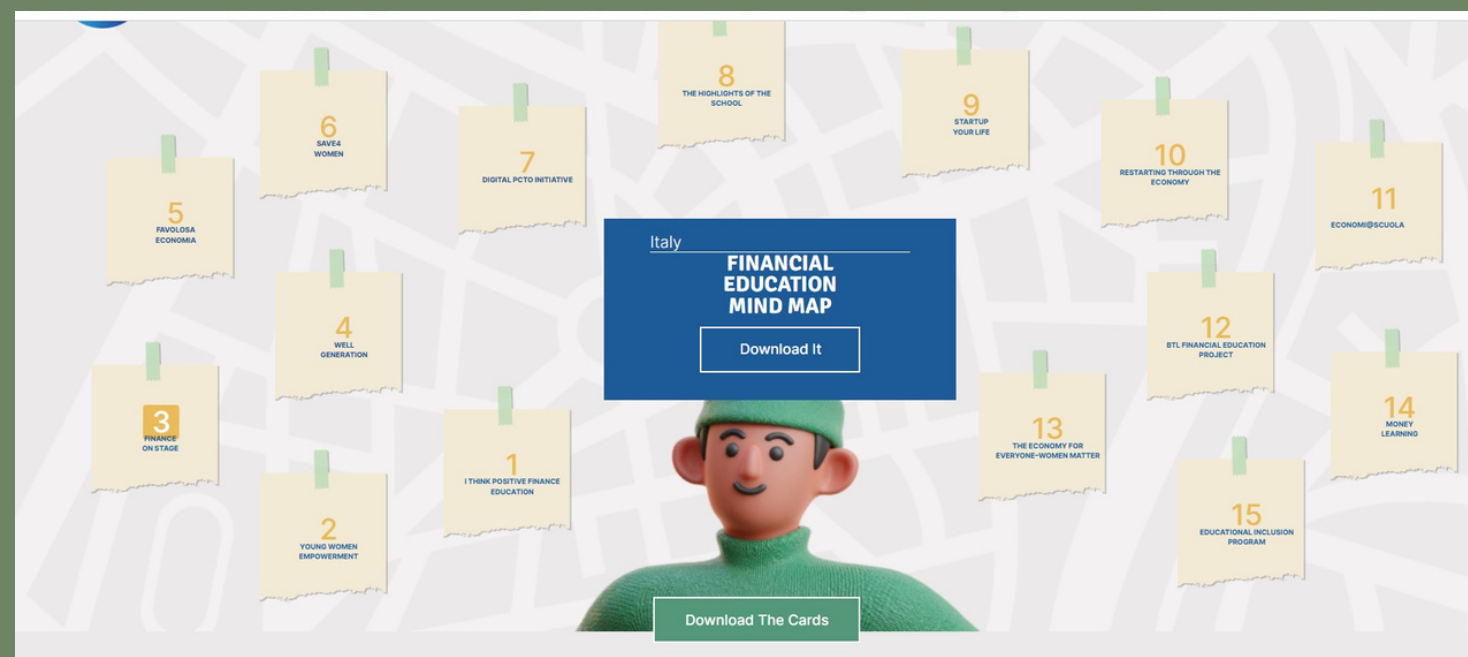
8
THE HIGHLIGHTS OF THE SCHOOL

6
SAVE4 WOMEN

7
DIGITAL PCTO INITIATIVE

9
STARTUP YOUR LIFE

10
RESTARTING THROUGH THE ECONOMY

11
ECONOMI@SCUOLA

5
FAVOLOSA ECONOMIA

Italy
FINANCIAL EDUCATION MIND MAP
Download It

4
WELL GENERATION

12
BTL FINANCIAL EDUCATION PROJECT

3
FINANCE ON STAGE

1
I THINK POSITIVE FINANCE EDUCATION

13
THE ECONOMY FOR EVERYONE-WOMEN MATTER

14
MONEY LEARNING

2
YOUNG WOMEN EMPOWERMENT

15
EDUCATIONAL INCLUSION PROGRAM

Download The Cards